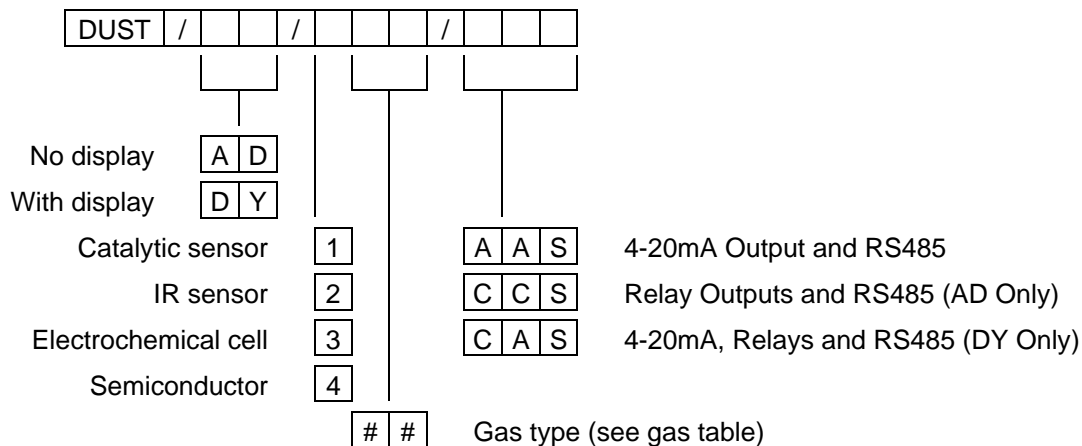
| DUST | / | | | / | | | | / | | | |
|---|---|---|---|---|---|---|---|---|---|---|---|

No display | A | D |

With display | D | Y |

Catalytic sensor | 1 |

IR sensor | 2 |

Electrochemical cell | 3 |

Semiconductor | 4 |

| A | A | S | 4-20mA Output and RS485

| C | C | S | Relay Outputs and RS485 (AD Only)

| C | A | S | 4-20mA, Relays and RS485 (DY Only)

| # | # | Gas type (see gas table)